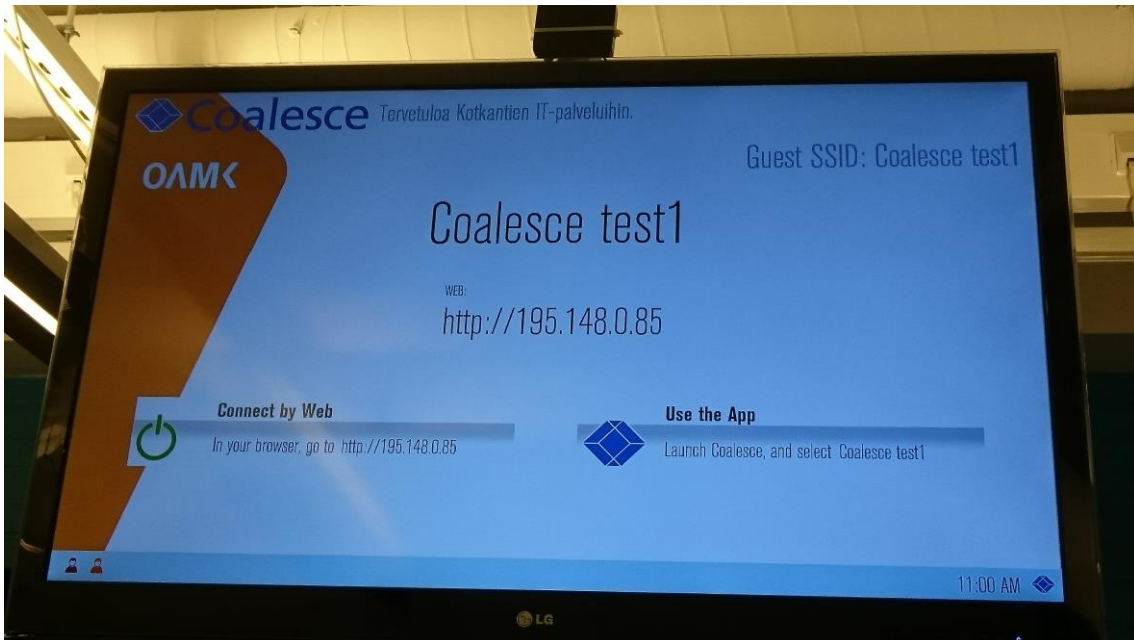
Coalesce Tervetuloa Kotkantien IT-palveluihin.

OAMK

Guest SSID: Coalesce test1

Coalesce test1

WEB:

http://195.148.0.85

Connect by Web

In your browser, go to http://195.148.0.85

Use the App

Launch Coalesce, and select Coalesce test1

11:00 AM

LG